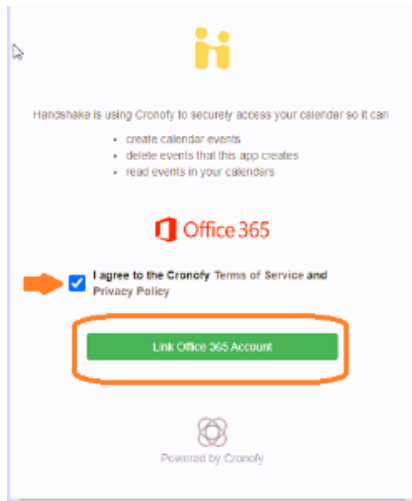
Handshake is using Cronofy to securely access your calendar so it can

- create calendar events
- delete events that this app creates
- read events in your calendars

Office 365

I agree to the Cronofy Terms of Service and Privacy Policy

Link Office 365 Account

Powered by Cronofy